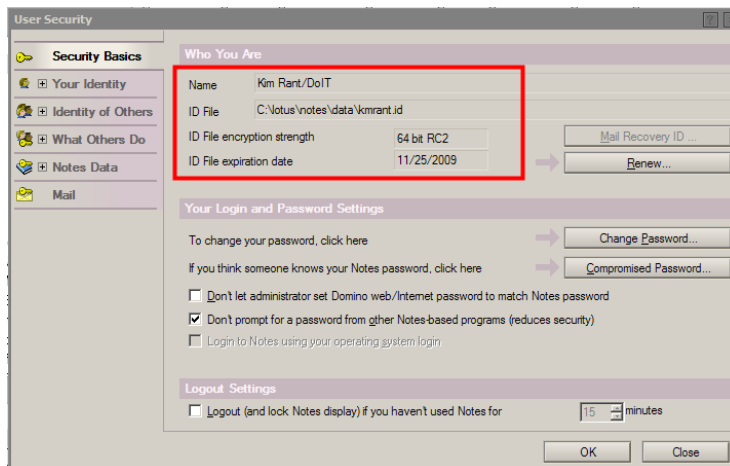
User Security

? X

Security Basics

⊞ Your Identity

⊞ Identity of Others

⊞ What Others Do

⊞ Notes Data

Mail

Who You Are

| | |
|---|---|
| Name | Kim Rant/DoIT |
| ID File | C:\lotus\notes\data\kmrant.id |
| ID File encryption strength | 64 bit RC2 |
| ID File expiration date | 11/25/2009 |

Mail Recovery ID ...

Renew...

Your Login and Password Settings

To change your password, click here

Change Password...

If you think someone knows your Notes password, click here

Compromised Password...

Don't let administrator set Domino web/Internet password to match Notes password

Don't prompt for a password from other Notes-based programs (reduces security)

Login to Notes using your operating system login

Logout Settings

Logout (and lock Notes display) if you haven't used Notes for 15 minutes

OK

Close